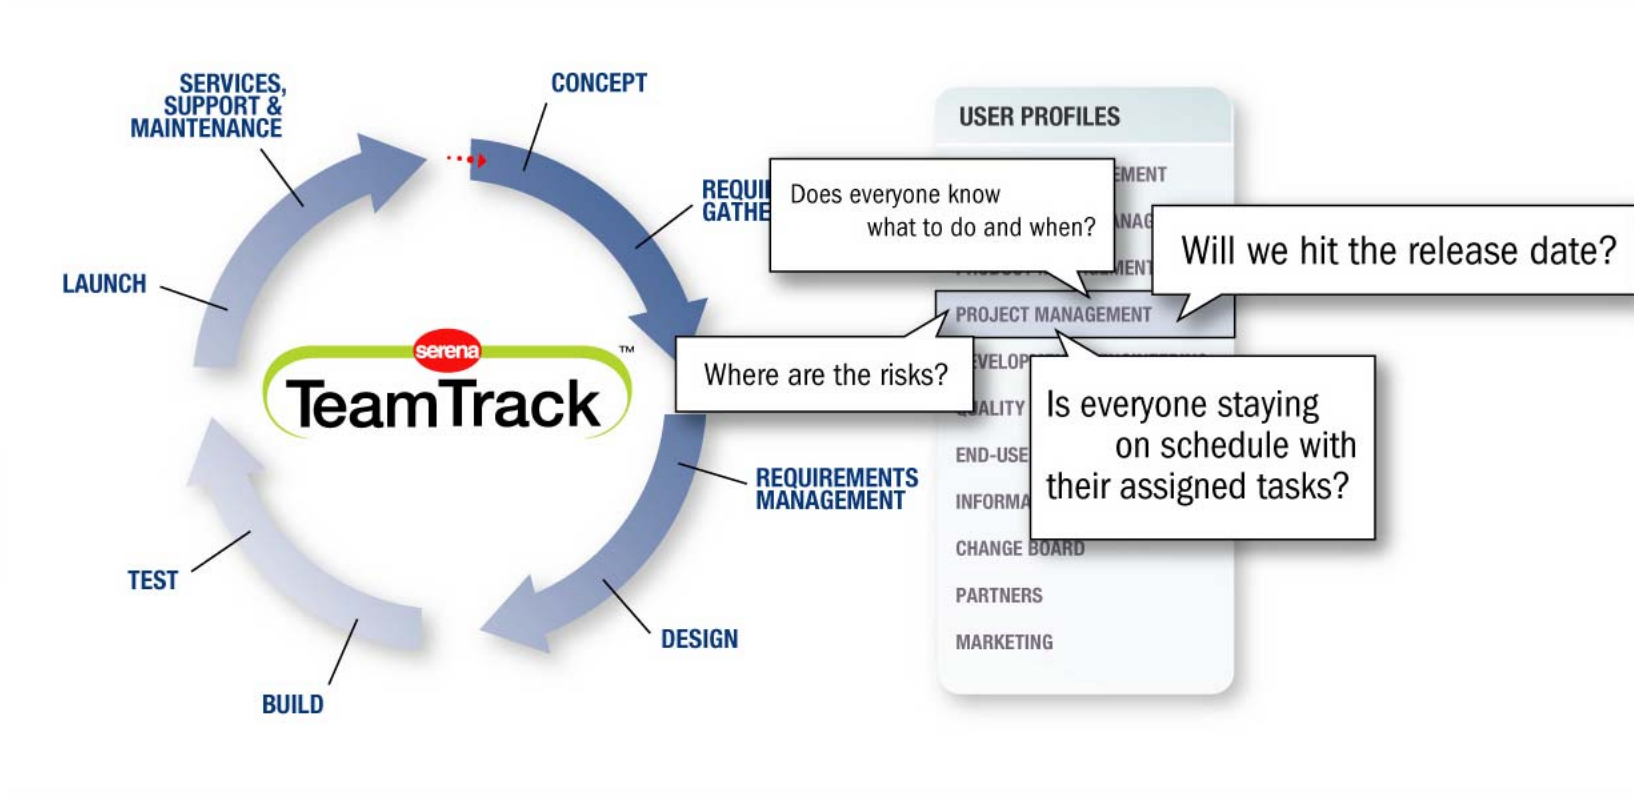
SERVICES, SUPPORT & MAINTENANCE

CONCEPT

REQUI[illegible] GATHE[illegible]

LAUNCH

serena

TeamTrack™

REQUIREMENTS MANAGEMENT

TEST

DESIGN

BUILD

USER PROFILES

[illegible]EMENT

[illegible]NAG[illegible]

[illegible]MENT

PROJECT MANAGEMENT

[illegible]VELOP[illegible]

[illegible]ALITY

END-USE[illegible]

INFORMA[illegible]

CHANGE BOARD

PARTNERS

MARKETING

Does everyone know what to do and when?

Will we hit the release date?

Where are the risks?

Is everyone staying on schedule with their assigned tasks?